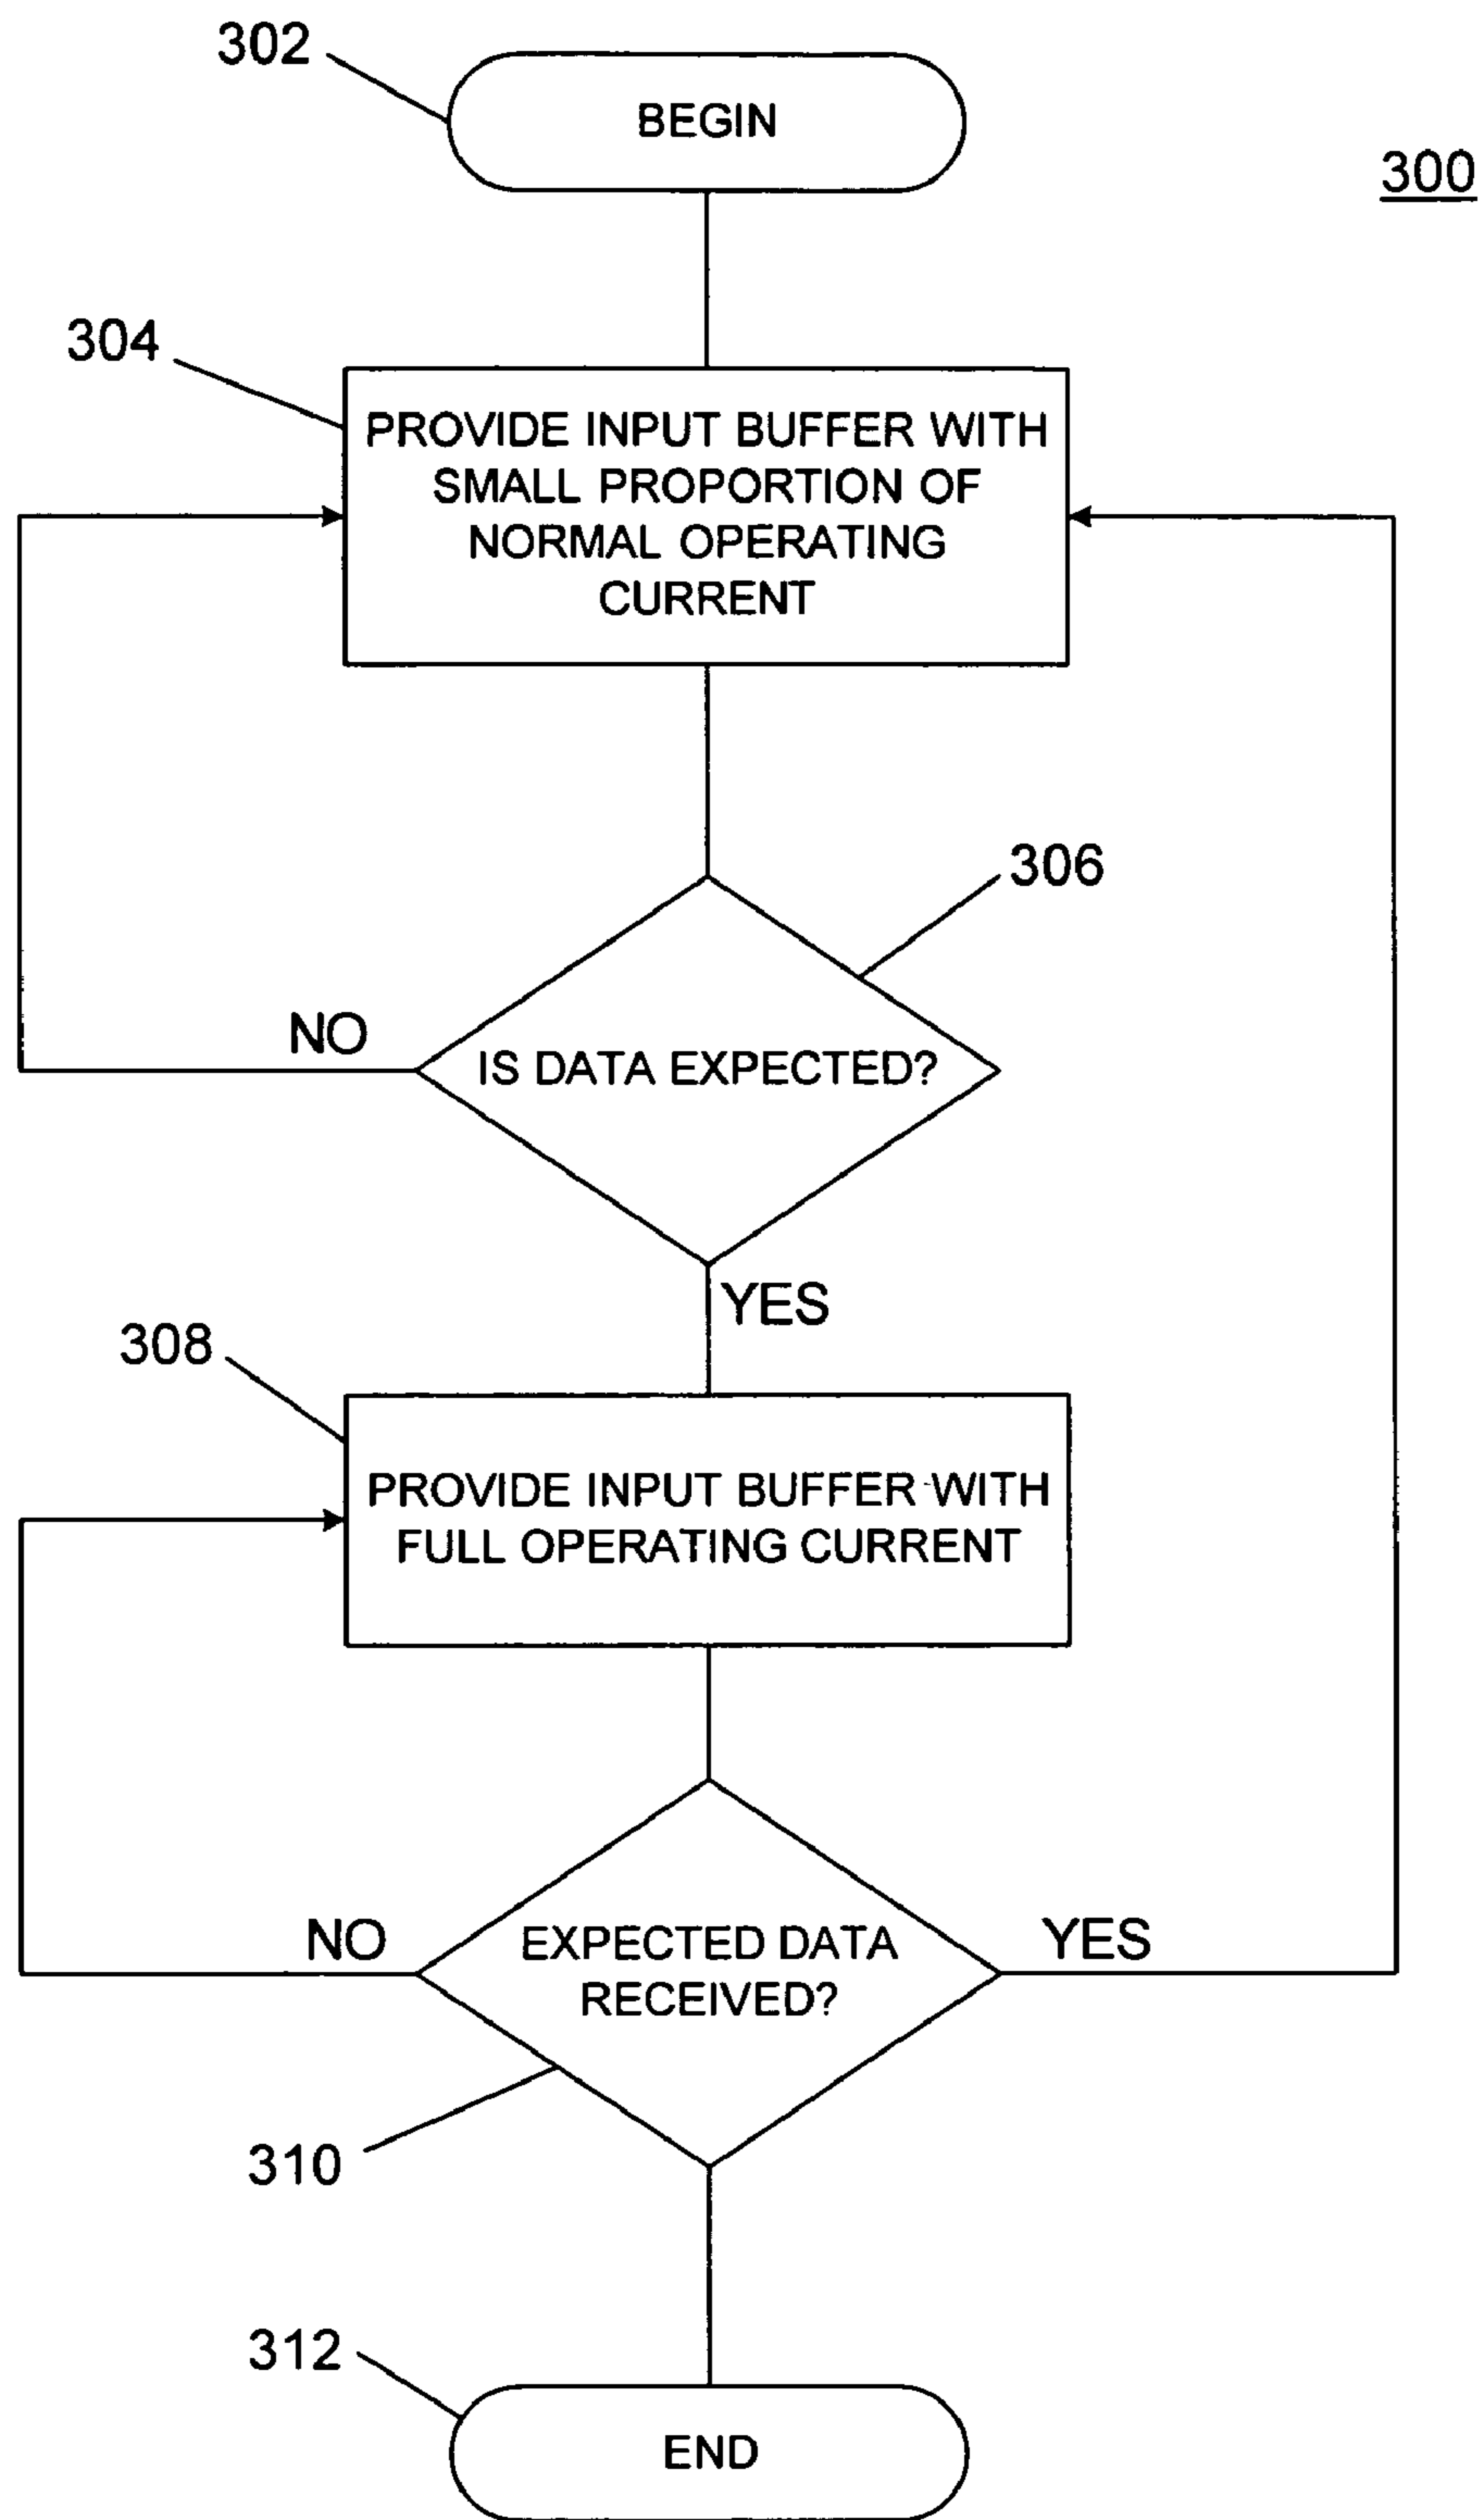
302

BEGIN

300

304

PROVIDE INPUT BUFFER WITH SMALL PROPORTION OF NORMAL OPERATING CURRENT

306

NO

IS DATA EXPECTED?

YES

308

PROVIDE INPUT BUFFER WITH FULL OPERATING CURRENT

NO

EXPECTED DATA RECEIVED?

YES

310

312

END